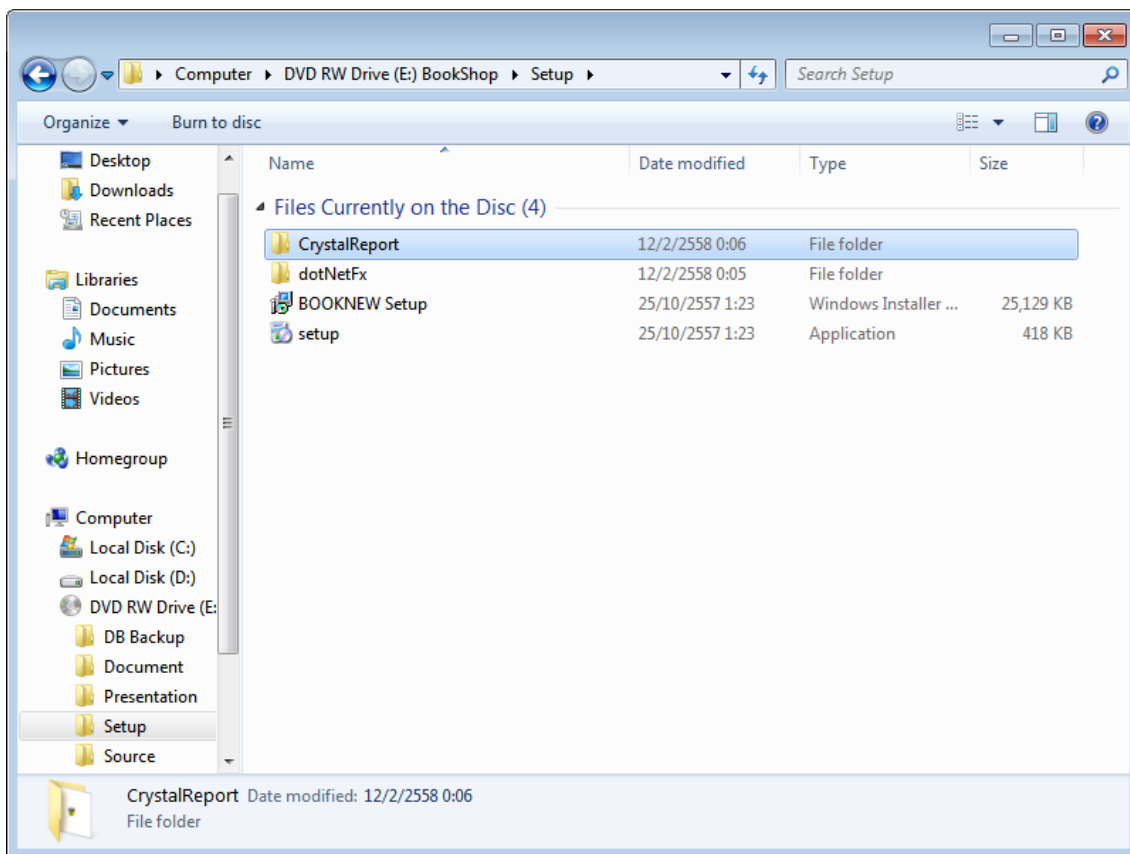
Computer ▸ DVD RW Drive (E:) BookShop ▸ Setup ▸

Search Setup

Organize ▾ Burn to disc

Desktop
Downloads
Recent Places

Libraries
Documents
Music
Pictures
Videos

Homegroup

Computer
Local Disk (C:)
Local Disk (D:)
DVD RW Drive (E:
DB Backup
Document
Presentation
Setup
Source

| Name | Date modified | Type | Size |
|---|---|---|---|
| Files Currently on the Disc (4) | | | |
| CrystalReport | 12/2/2558 0:06 | File folder | |
| dotNetFx | 12/2/2558 0:05 | File folder | |
| BOOKNEW Setup | 25/10/2557 1:23 | Windows Installer ... | 25,129 KB |
| setup | 25/10/2557 1:23 | Application | 418 KB |

CrystalReport Date modified: 12/2/2558 0:06
File folder